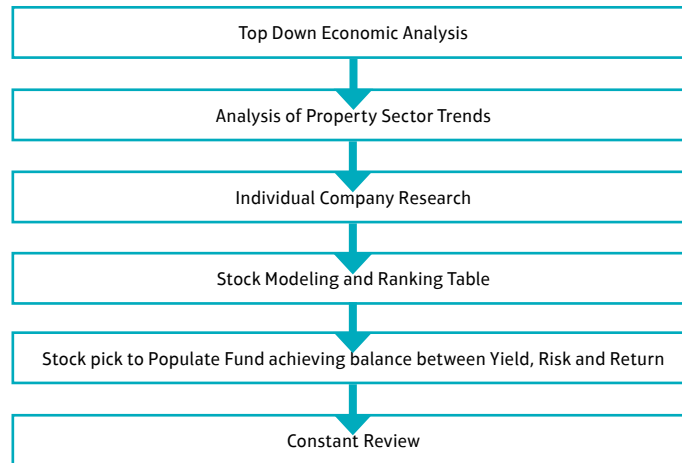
Top Down Economic Analysis

Analysis of Property Sector Trends

Individual Company Research

Stock Modeling and Ranking Table

Stock pick to Populate Fund achieving balance between Yield, Risk and Return

Constant Review